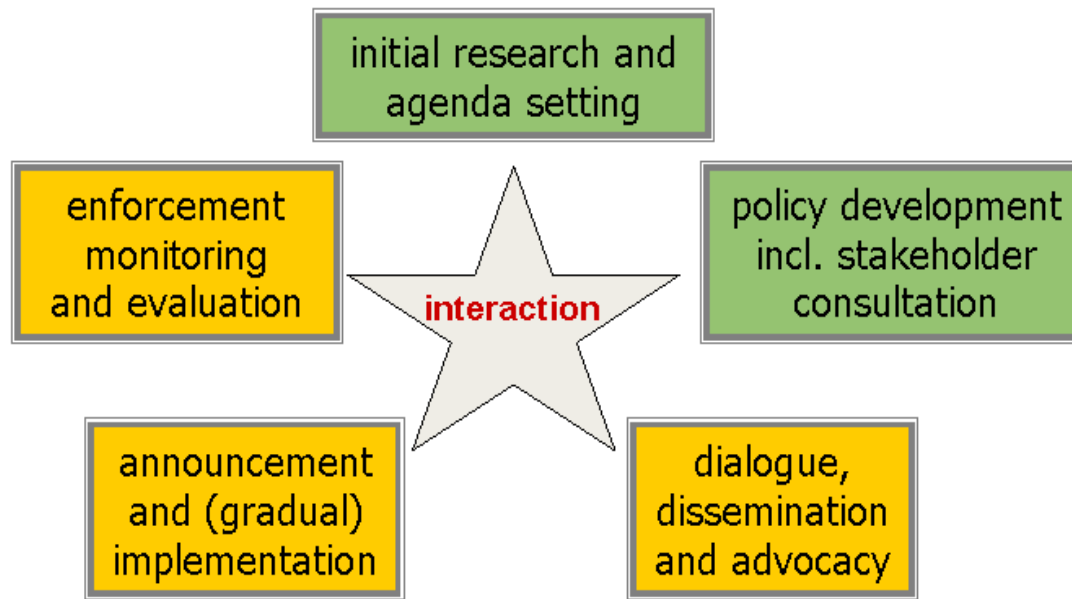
initial research and agenda setting

enforcement monitoring and evaluation

interaction

policy development incl. stakeholder consultation

announcement and (gradual) implementation

dialogue, dissemination and advocacy